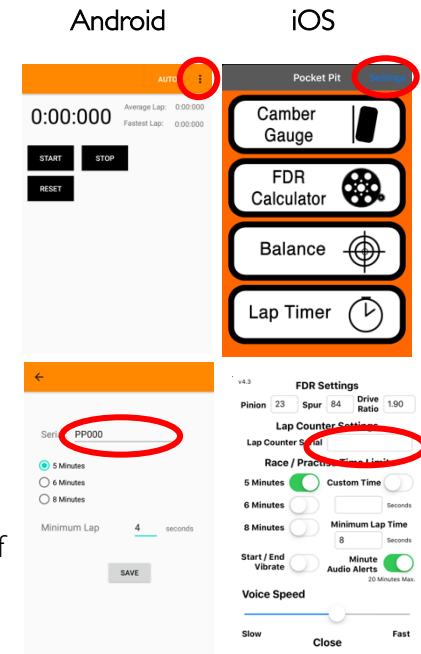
Android

iOS

AUTO

0:00:000

Average Lap: 0:00:000
Fastest Lap: 0:00:000

START
STOP
RESET

Pocket Pit
Settings

Camber Gauge

FDR Calculator

Balance

Lap Timer

Serial PP000

5 Minutes
6 Minutes
8 Minutes

Minimum Lap 4 seconds

SAVE

v4.3

FDR Settings

Pinion 23 Spur 84 Drive Ratio 1.90

Lap Counter Settings

Lap Counter Serial

Race / Practise Time Limit

5 Minutes
Custom Time
6 Minutes
Seconds
8 Minutes
Minimum Lap Time
8
Seconds
Start / End Vibrate
Minute Audio Alerts
20 Minutes Max.

Voice Speed

Slow
Fast

Close

f